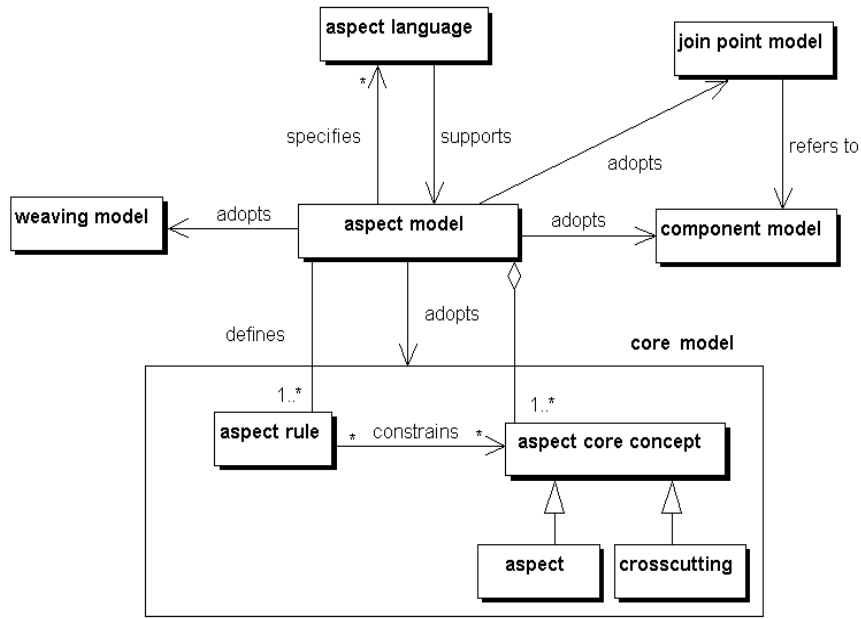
aspect language

join point model

*

specifies

supports

adopts

refers to

weaving model

adopts

aspect model

adopts

component model

adopts

defines

core model

1..*

1..*

aspect rule

*

constrains

*

aspect core concept

aspect

crosscutting